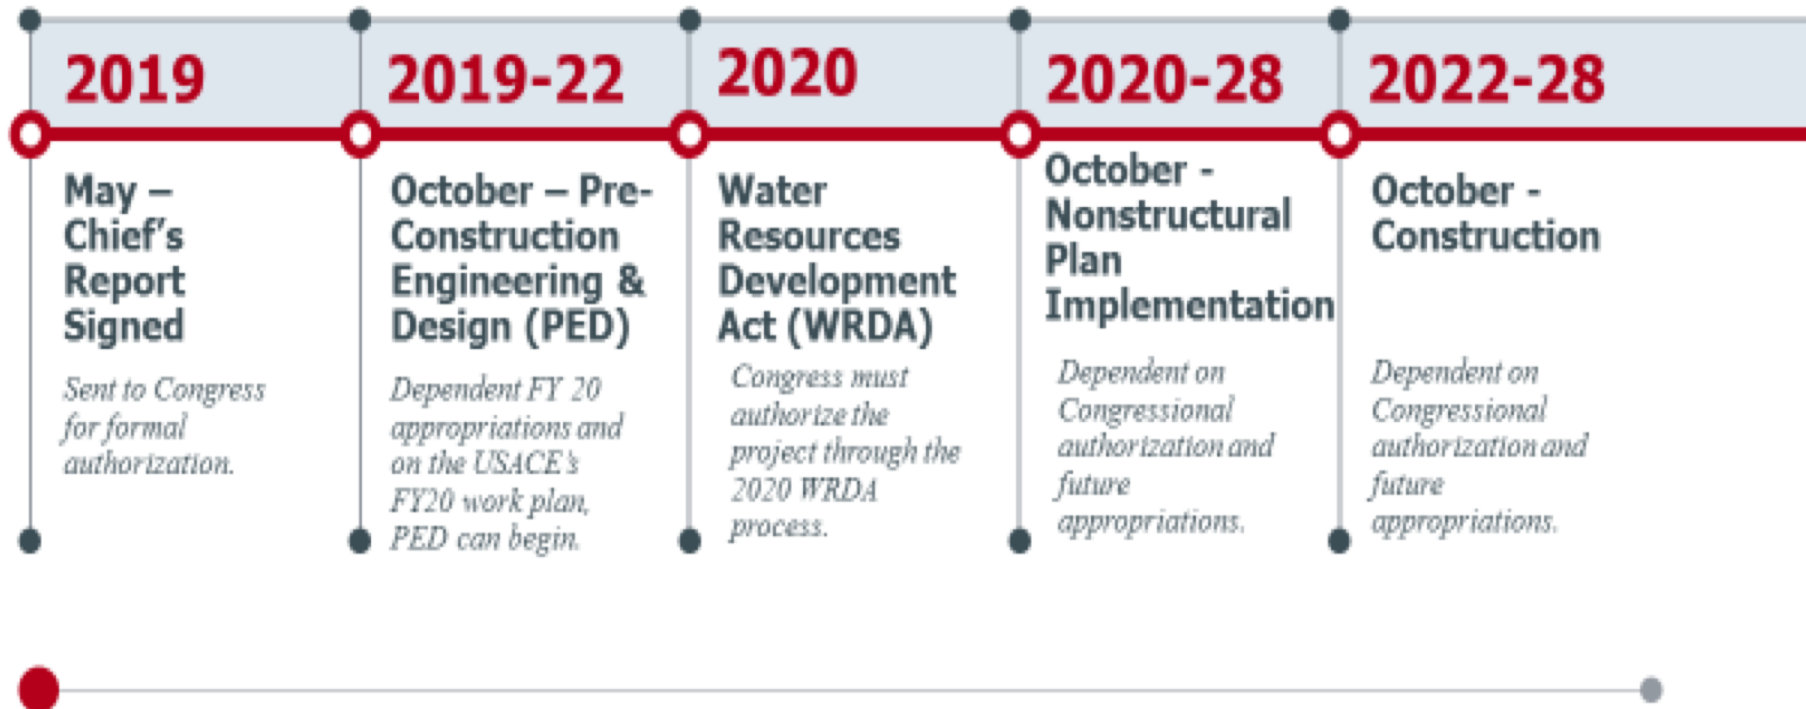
2019

May – Chief's Report Signed

Sent to Congress for formal authorization.

2019-22

October – Pre-Construction Engineering & Design (PED)

Dependent FY 20 appropriations and on the USACE's FY20 work plan, PED can begin.

2020

Water Resources Development Act (WRDA)

Congress must authorize the project through the 2020 WRDA process.

2020-28

October - Nonstructural Plan Implementation

Dependent on Congressional authorization and future appropriations.

2022-28

October - Construction

Dependent on Congressional authorization and future appropriations.